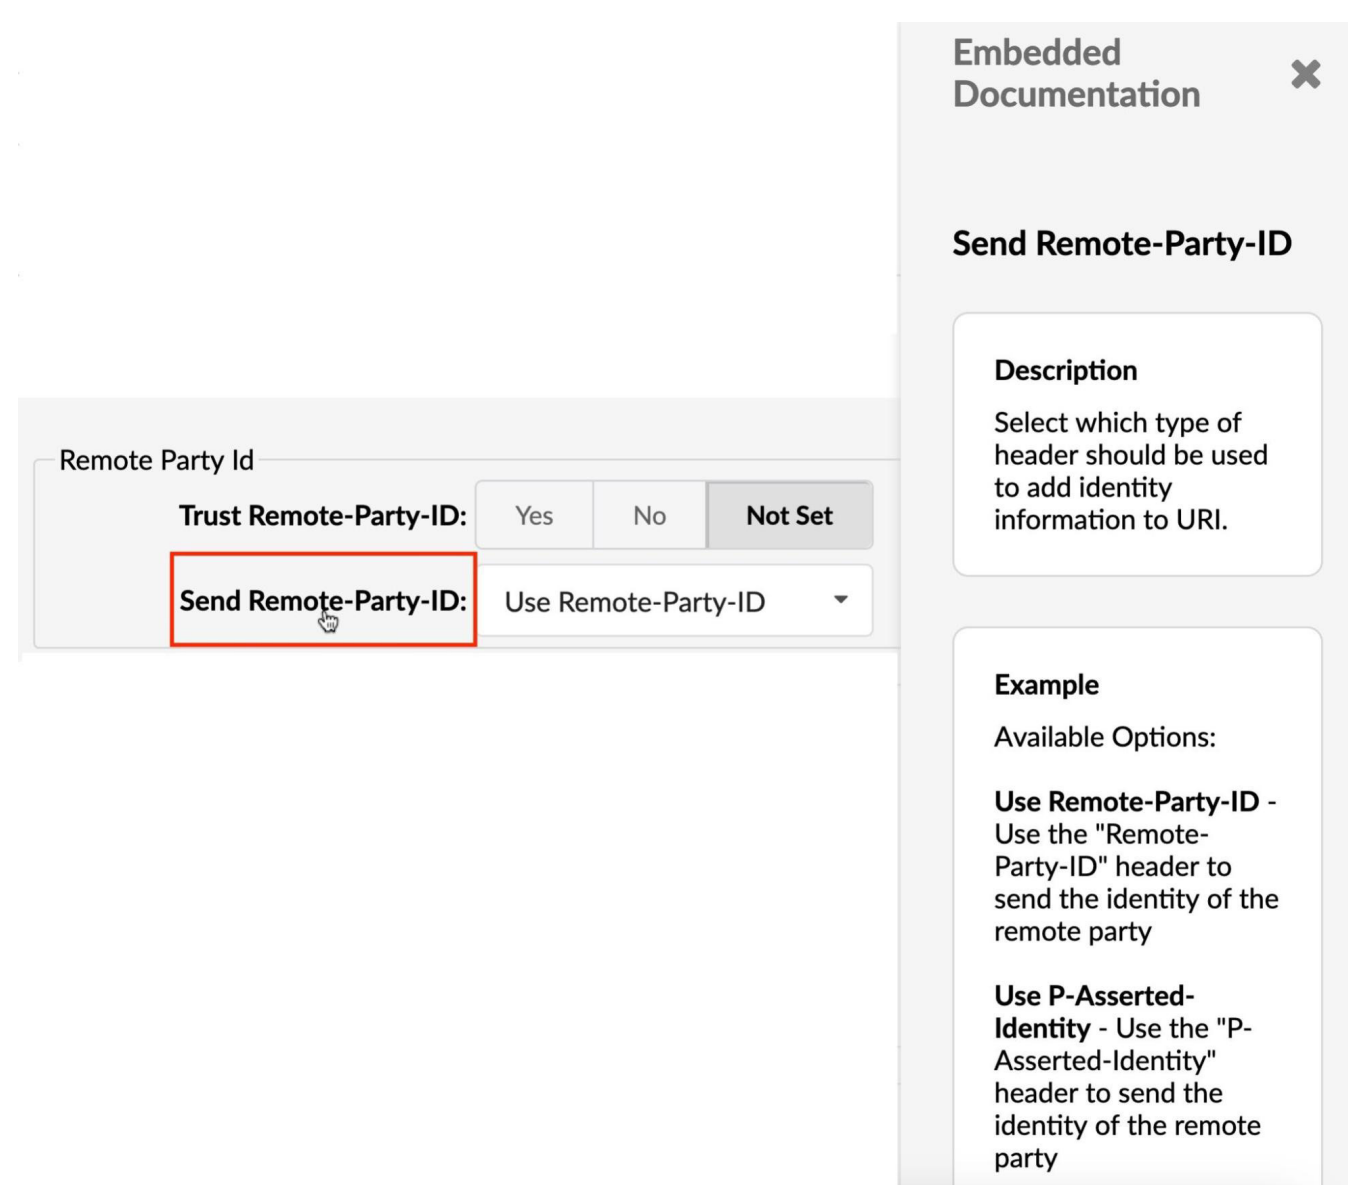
Remote Party Id

Trust Remote-Party-ID: Yes No Not Set

Send Remote-Party-ID: Use Remote-Party-ID

Embedded Documentation

✖

Send Remote-Party-ID

Description

Select which type of header should be used to add identity information to URI.

Example

Available Options:

**Use Remote-Party-ID** - Use the "Remote-Party-ID" header to send the identity of the remote party

**Use P-Asserted-Identity** - Use the "P-Asserted-Identity" header to send the identity of the remote party